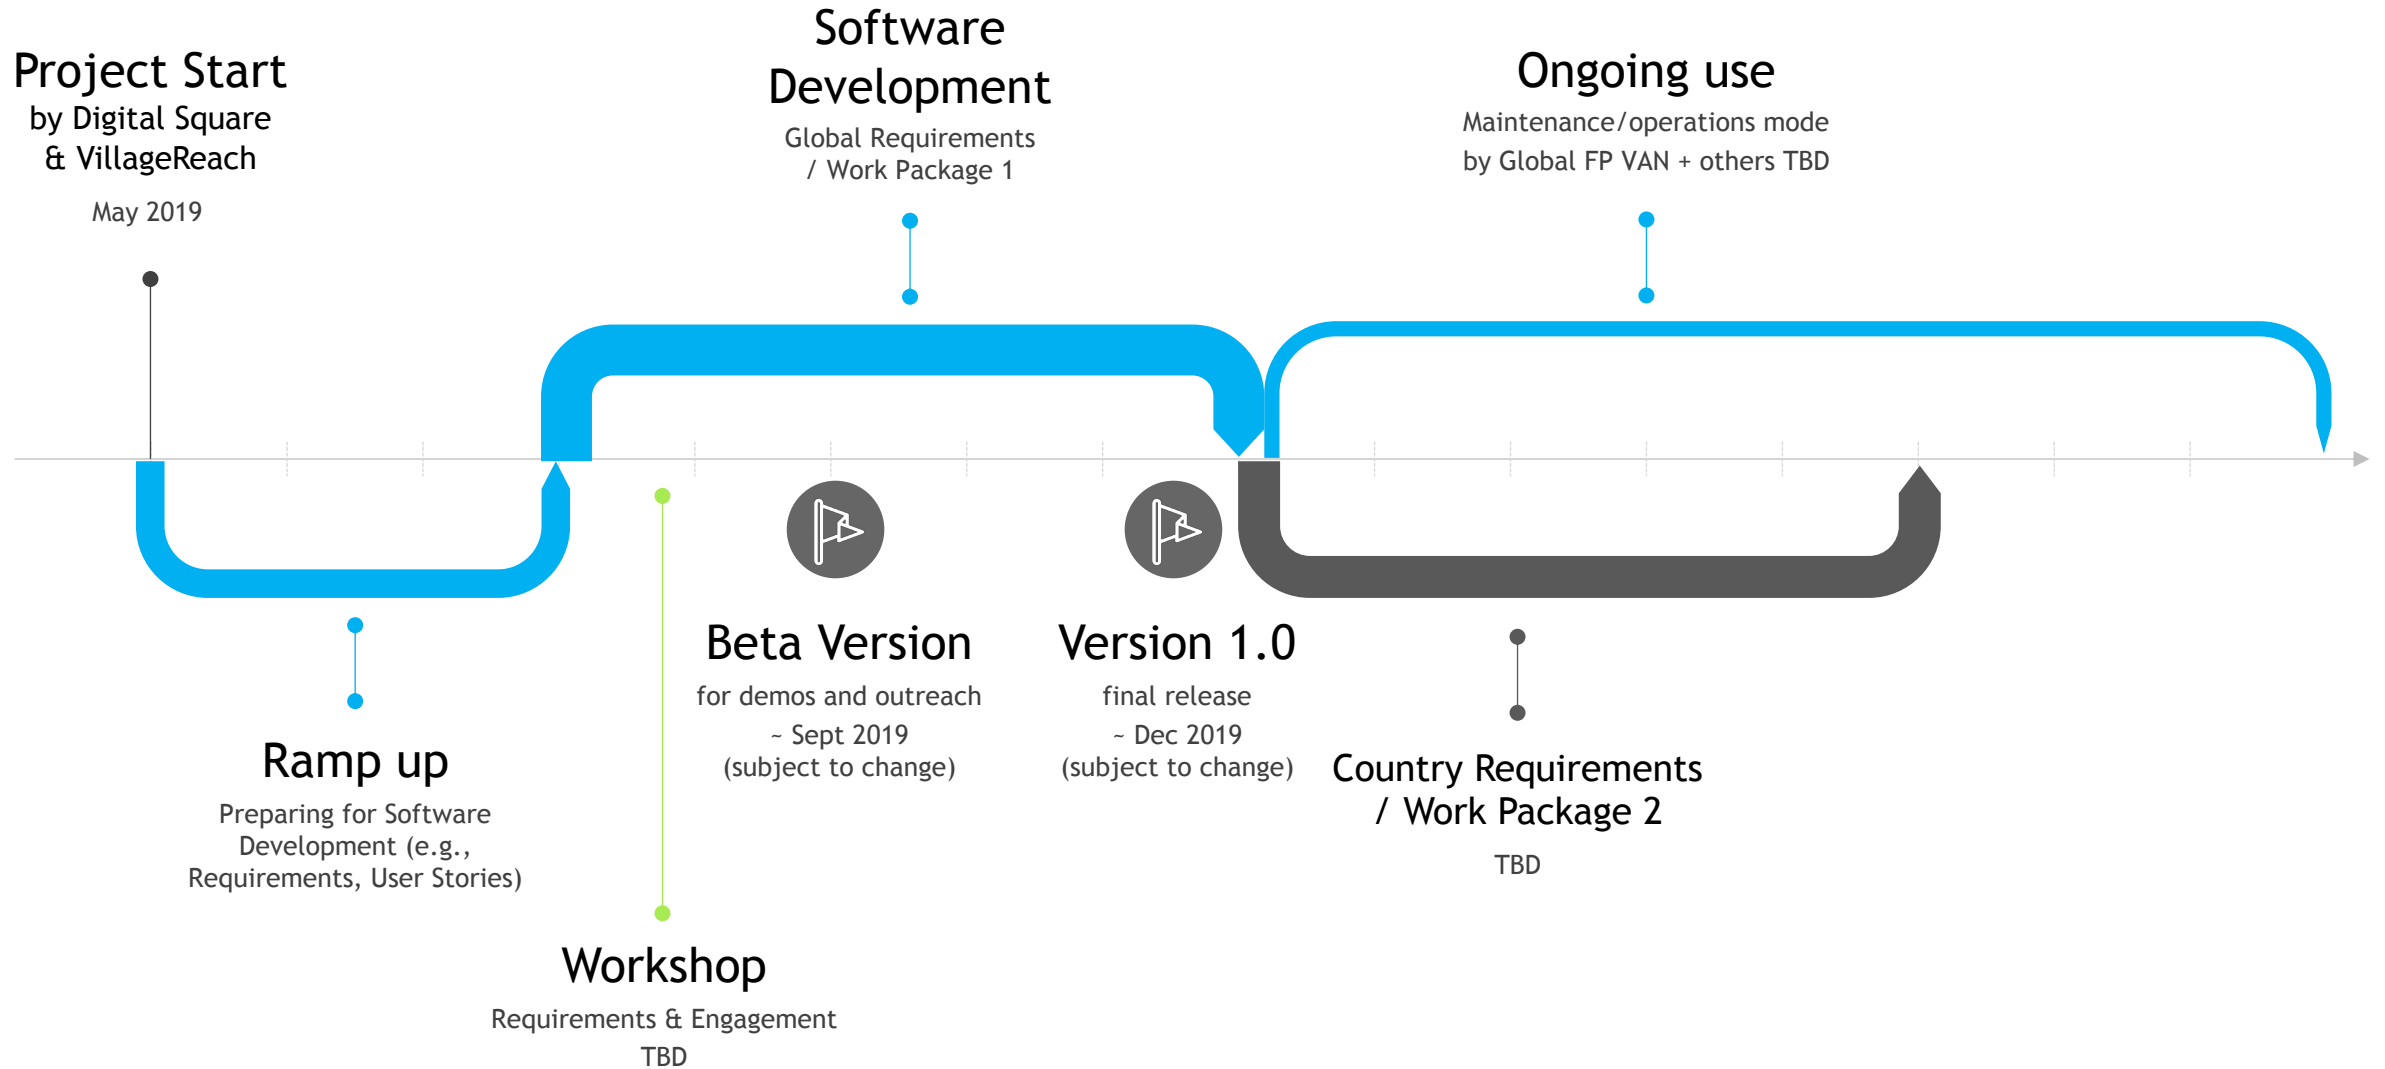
Project Start
by Digital Square
& VillageReach
May 2019

Software Development
Global Requirements / Work Package 1

Ongoing use
Maintenance/operations mode by Global FP VAN + others TBD

Ramp up
Preparing for Software Development (e.g., Requirements, User Stories)

Beta Version
for demos and outreach
~ Sept 2019
(subject to change)

Version 1.0
final release
~ Dec 2019
(subject to change)

Country Requirements / Work Package 2
TBD

Workshop
Requirements & Engagement
TBD